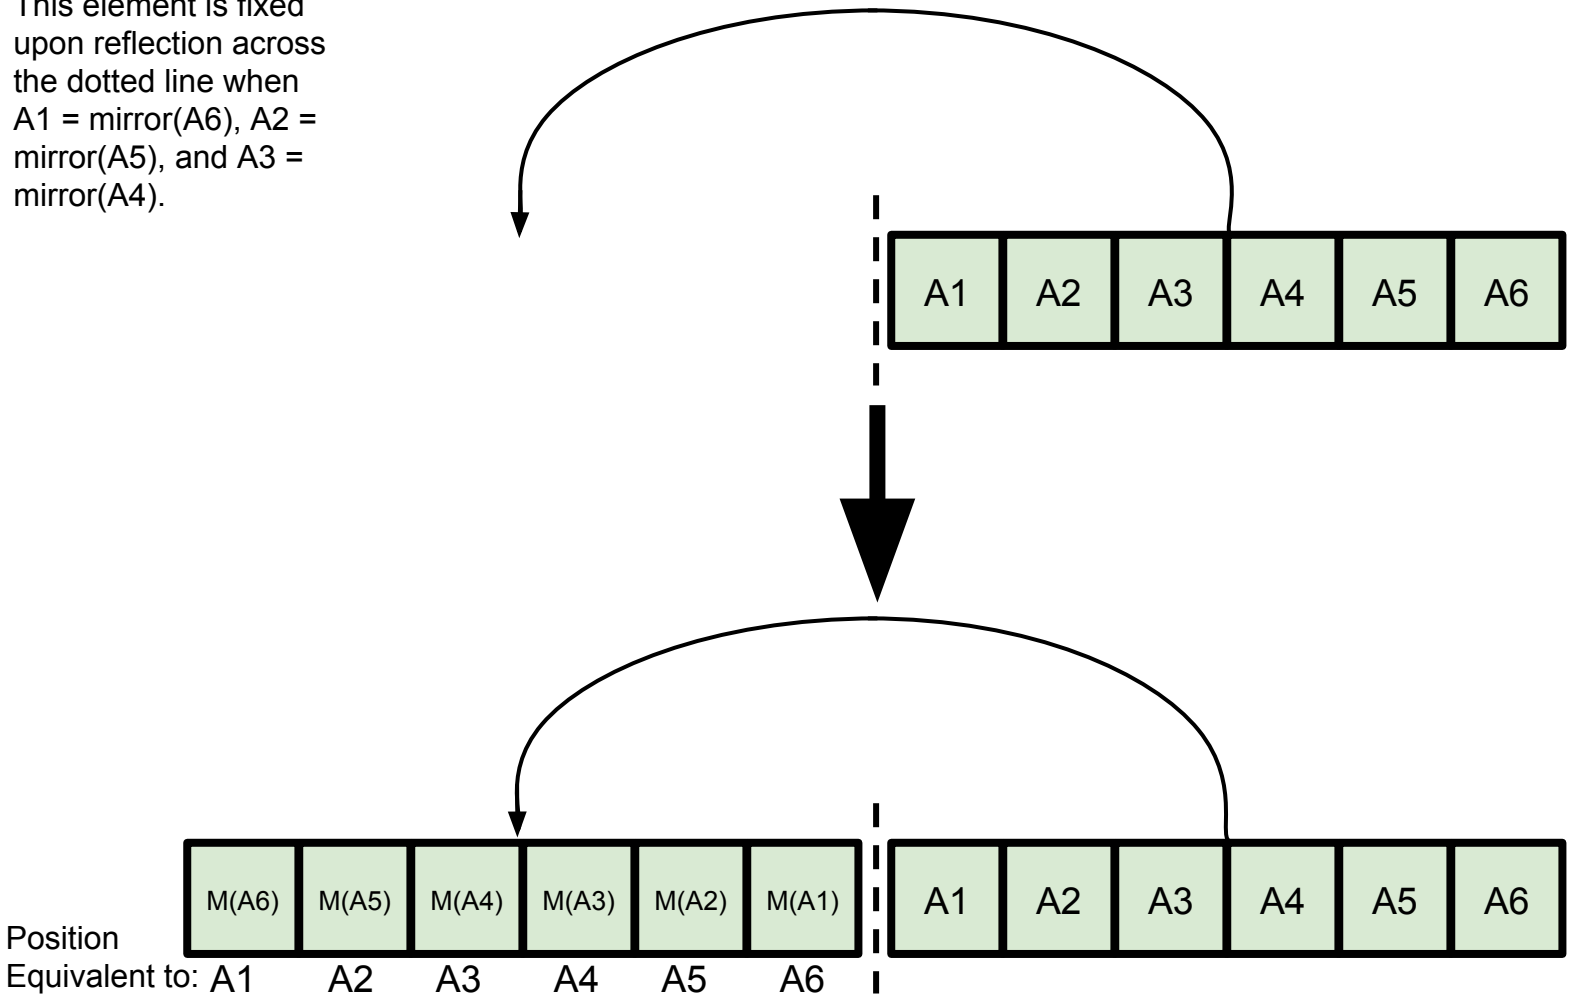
This element is fixed upon reflection across the dotted line when A1 = mirror(A6), A2 = mirror(A5), and A3 = mirror(A4).

| A1 | A2 | A3 | A4 | A5 | A6 |
|---|---|---|---|---|---|

| M(A6) | M(A5) | M(A4) | M(A3) | M(A2) | M(A1) |
|---|---|---|---|---|---|

| A1 | A2 | A3 | A4 | A5 | A6 |
|---|---|---|---|---|---|

Position Equivalent to: A1 A2 A3 A4 A5 A6